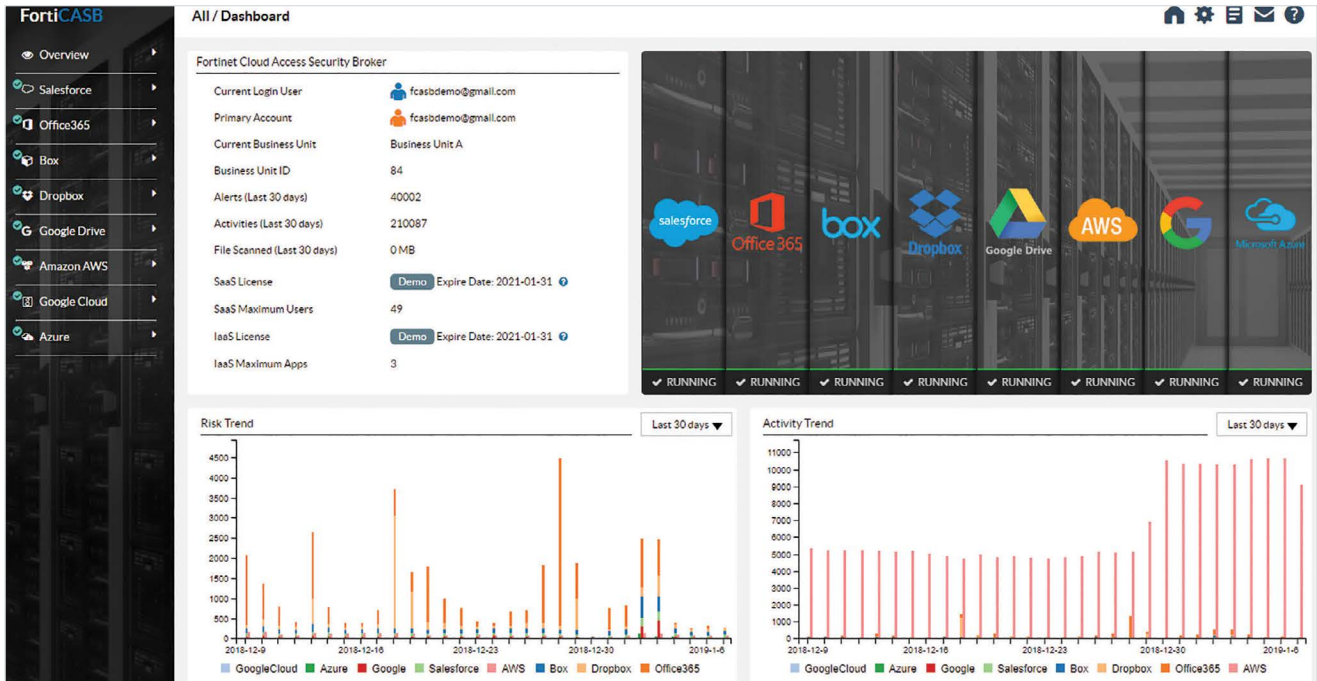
FortiCASB

Overview
Salesforce
Office365
Box
Dropbox
Google Drive
Amazon AWS
Google Cloud
Azure

All / Dashboard

Fortinet Cloud Access Security Broker

| | |
|---|---|
| Current Login User | fcasbdemo@gmail.com |
| Primary Account | fcasbdemo@gmail.com |
| Current Business Unit | Business Unit A |
| Business Unit ID | 84 |
| Alerts (Last 30 days) | 40002 |
| Activities (Last 30 days) | 210087 |
| File Scanned (Last 30 days) | 0 MB |
| SaaS License | Demo Expire Date: 2021-01-31 |
| SaaS Maximum Users | 49 |
| IaaS License | Demo Expire Date: 2021-01-31 |
| IaaS Maximum Apps | 3 |

salesforce
Office 365
box
Dropbox
Google Drive
AWS
Microsoft Azure

RUNNING RUNNING RUNNING RUNNING RUNNING RUNNING RUNNING RUNNING

Risk Trend
Last 30 days
4500 4000 3500 3000 2500 2000 1500 1000 500 0
2018-12-9 2018-12-16 2018-12-23 2018-12-30 2019-1-6
GoogleCloud Azure Google Salesforce AWS Box Dropbox Office365

Activity Trend
Last 30 days
11000 10000 9000 8000 7000 6000 5000 4000 3000 2000 1000 0
2018-12-9 2018-12-16 2018-12-23 2018-12-30 2019-1-6
GoogleCloud Azure Google Salesforce Box Dropbox Office365 AWS